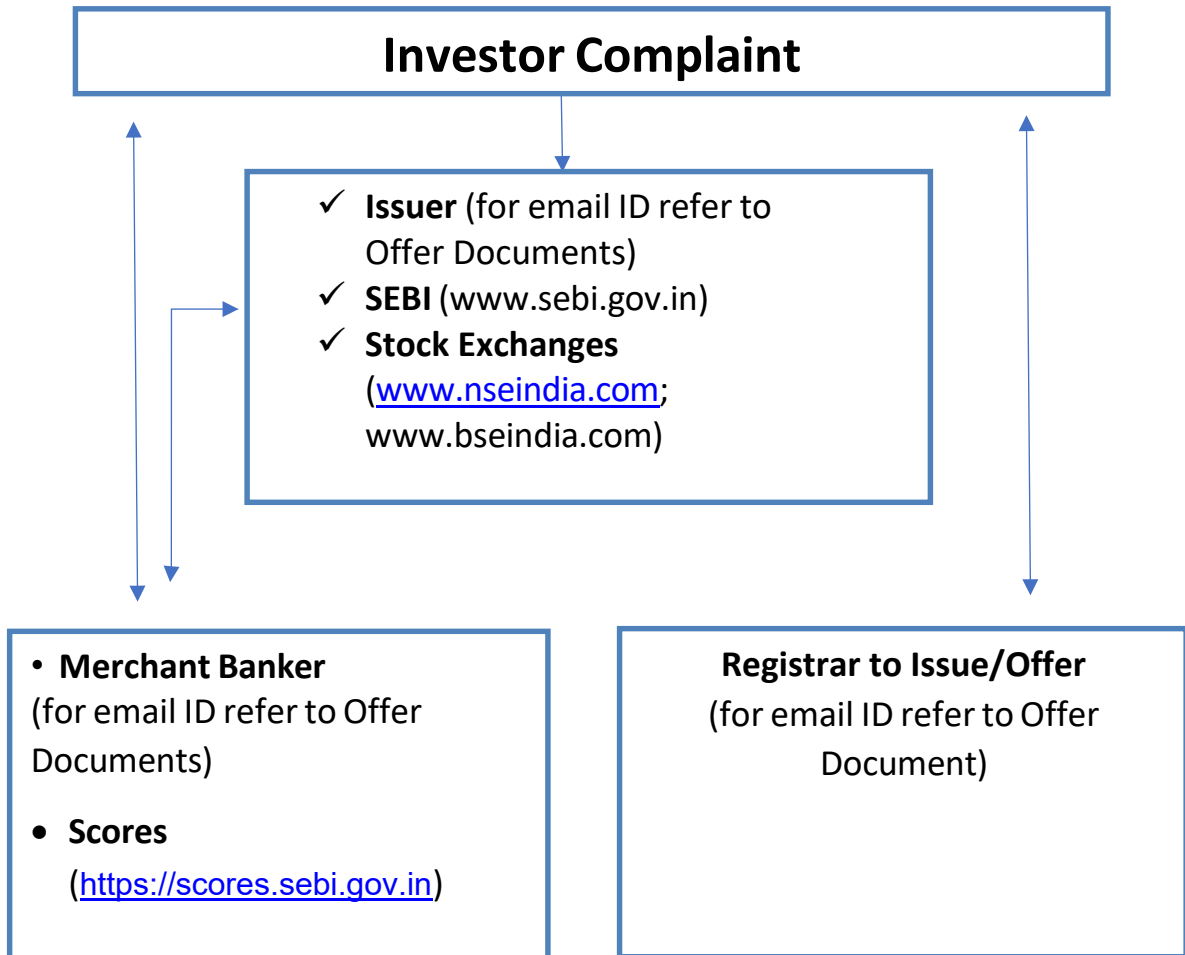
Investor Complaint

✓ Issuer (for email ID refer to Offer Documents)
✓ SEBI (www.sebi.gov.in)
✓ Stock Exchanges (www.nseindia.com; www.bseindia.com)

• Merchant Banker
(for email ID refer to Offer Documents)

• Scores
(https://scores.sebi.gov.in)

Registrar to Issue/Offer
(for email ID refer to Offer Document)